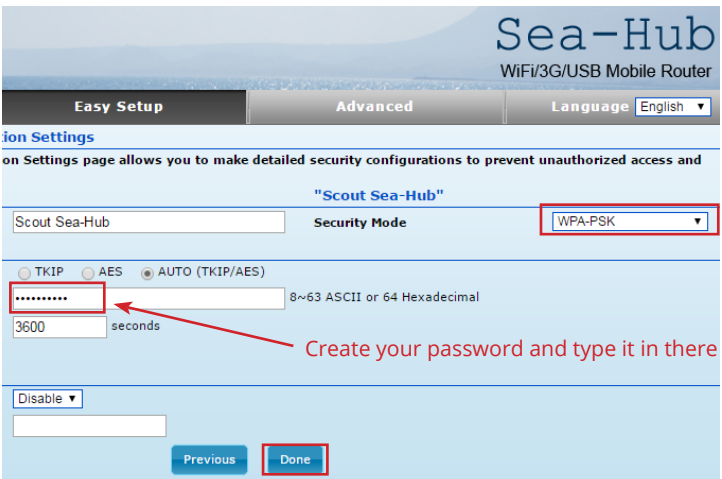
Sea-Hub
WiFi/3G/USB Mobile Router

Easy Setup
Advanced
Language English ▼

ion Settings

on Settings page allows you to make detailed security configurations to prevent unauthorized access and

"Scout Sea-Hub"

Scout Sea-Hub
Security Mode
WPA-PSK ▼

TKIP AES AUTO (TKIP/AES)

••••••••••
8~63 ASCII or 64 Hexadecimal

3600
seconds

Create your password and type it in there

Disable ▼

Previous
Done